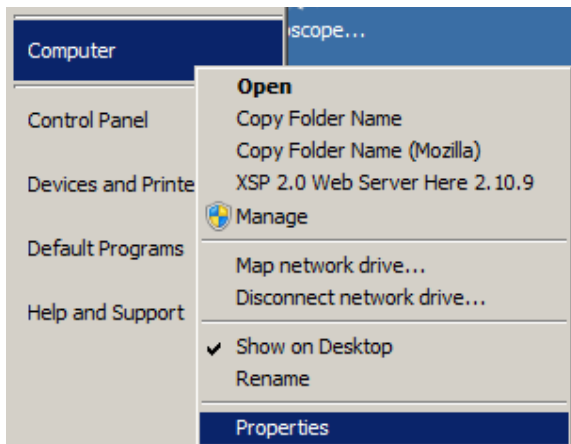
Computer

Control Panel

Devices and Printe

Default Programs

Help and Support

scope...

Open
Copy Folder Name
Copy Folder Name (Mozilla)
XSP 2.0 Web Server Here 2.10.9
Manage

Map network drive...
Disconnect network drive...

Show on Desktop
Rename

Properties